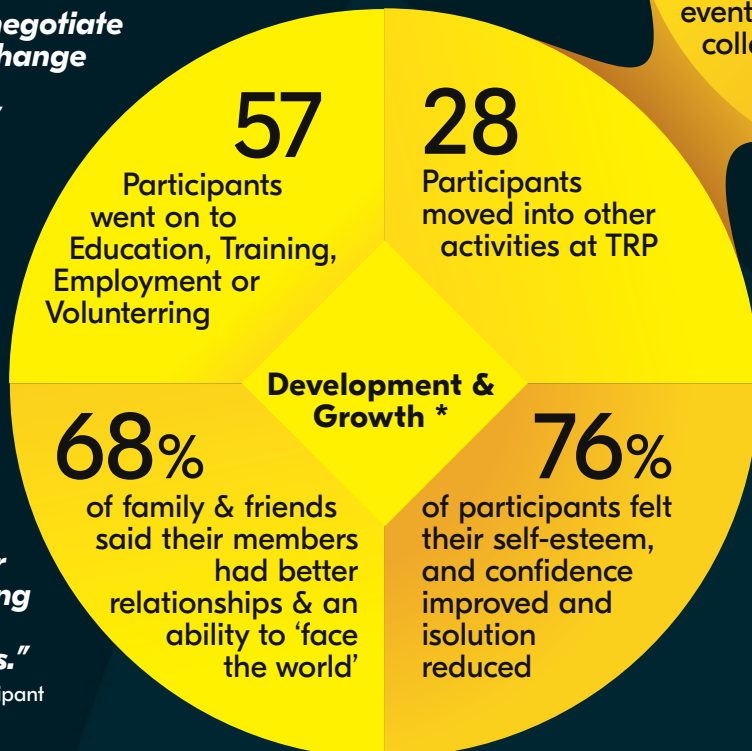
negotiate
change

event
coll

57
Participants went on to Education, Training, Employment or Volunterring

28
Participants moved into other activities at TRP

Development & Growth *

68%
of family & friends said their members had better relationships & an ability to 'face the world'

76%
of participants felt their self-esteem, and confidence improved and isolution reduced

r
ng
s."
ipant